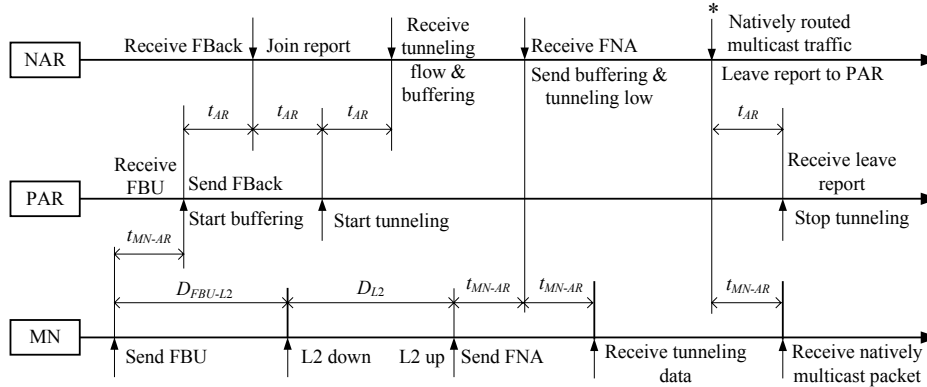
NAR

Receive FBack

Join report

Receive tunneling flow & buffering

Receive FNA

Send buffering & tunneling low

*

Natively routed multicast traffic

Leave report to PAR

$t_{AR}$

$t_{AR}$

$t_{AR}$

$t_{AR}$

PAR

Receive FBU

Send FBack

Start buffering

Start tunneling

Receive leave report

Stop tunneling

$t_{MN-AR}$

$D_{FBU-L2}$

$D_{L2}$

$t_{MN-AR}$

$t_{MN-AR}$

$t_{MN-AR}$

MN

Send FBU

L2 down

L2 up

Send FNA

Receive tunneling data

Receive natively multicast packet